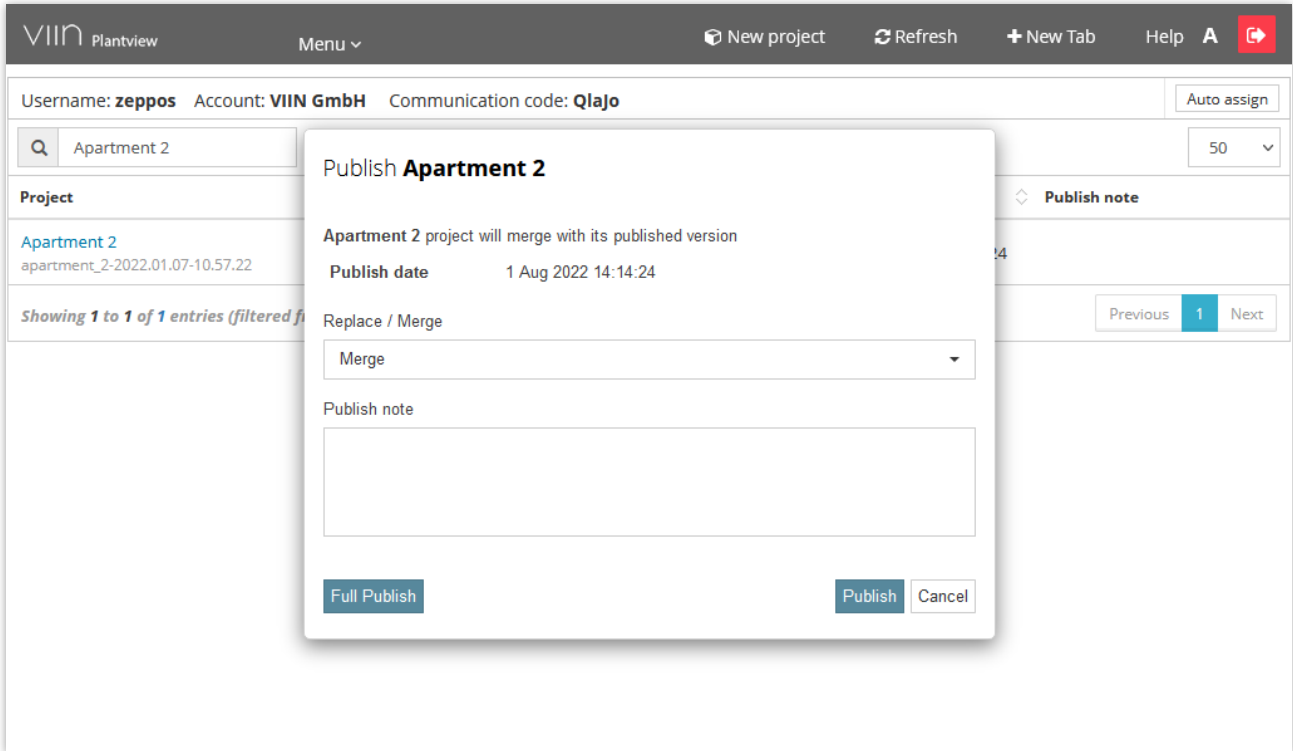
VIIN Plantview

Menu

New project

Refresh

New Tab

Help A

Username: zeppos Account: VIIN GmbH Communication code: QlaJo

Auto assign

Apartment 2

50

Project

Publish note

Apartment 2
apartment_2-2022.01.07-10.57.22

24

Showing 1 to 1 of 1 entries (filtered f

Previous 1 Next

Publish Apartment 2

Apartment 2 project will merge with its published version

Publish date 1 Aug 2022 14:14:24

Replace / Merge

Merge

Publish note

Full Publish

Publish

Cancel